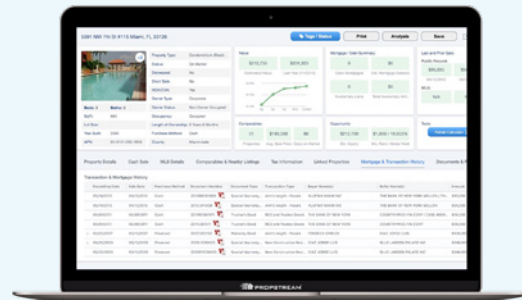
5081 NW 7th St #116 Miami, FL 33126

Tags / Status

Print

Analysis

Save

Property Type

Condominium Block

Status

On Market

Homestead

No

Short Sale

No

HOA/COA

Yes

Owner Type

Occupied

Owner Status

Non-Owner Occupied

Occupancy

Occupied

Length of Ownership

Purchase Method

Cash

County

Miami-Dade

Beds 2

Baths 2

SqFt

Lot

Year Built

1990

APN

Value

$215,750

$235,800

Mortgage / Debt Summary

$0

$0

$0

$0

List and Prior Sale

Comparables

Opportunity

$212,700

$0

Property Details

Cash Sale

MLS Details

Comparables & Nearby Listings

Tax Information

Linked Properties

Mortgage & Transaction History

Documents & Files

Transaction & Mortgage History

PROPSTREAM